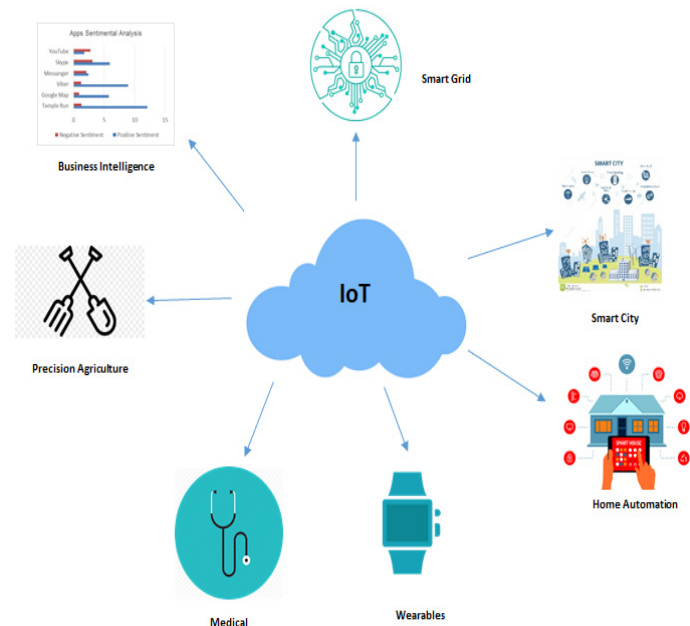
Apps Sentimental Analysis

YouTube
Skype
Messenger
Viber
Google Map
Temple Run

0 5 10 15

Negative Sentiment Positive Sentiment

Business Intelligence

Smart Grid

SMART CITY

Smart City

IoT

Precision Agriculture

SMART HOUSE

Home Automation

Medical

Wearables